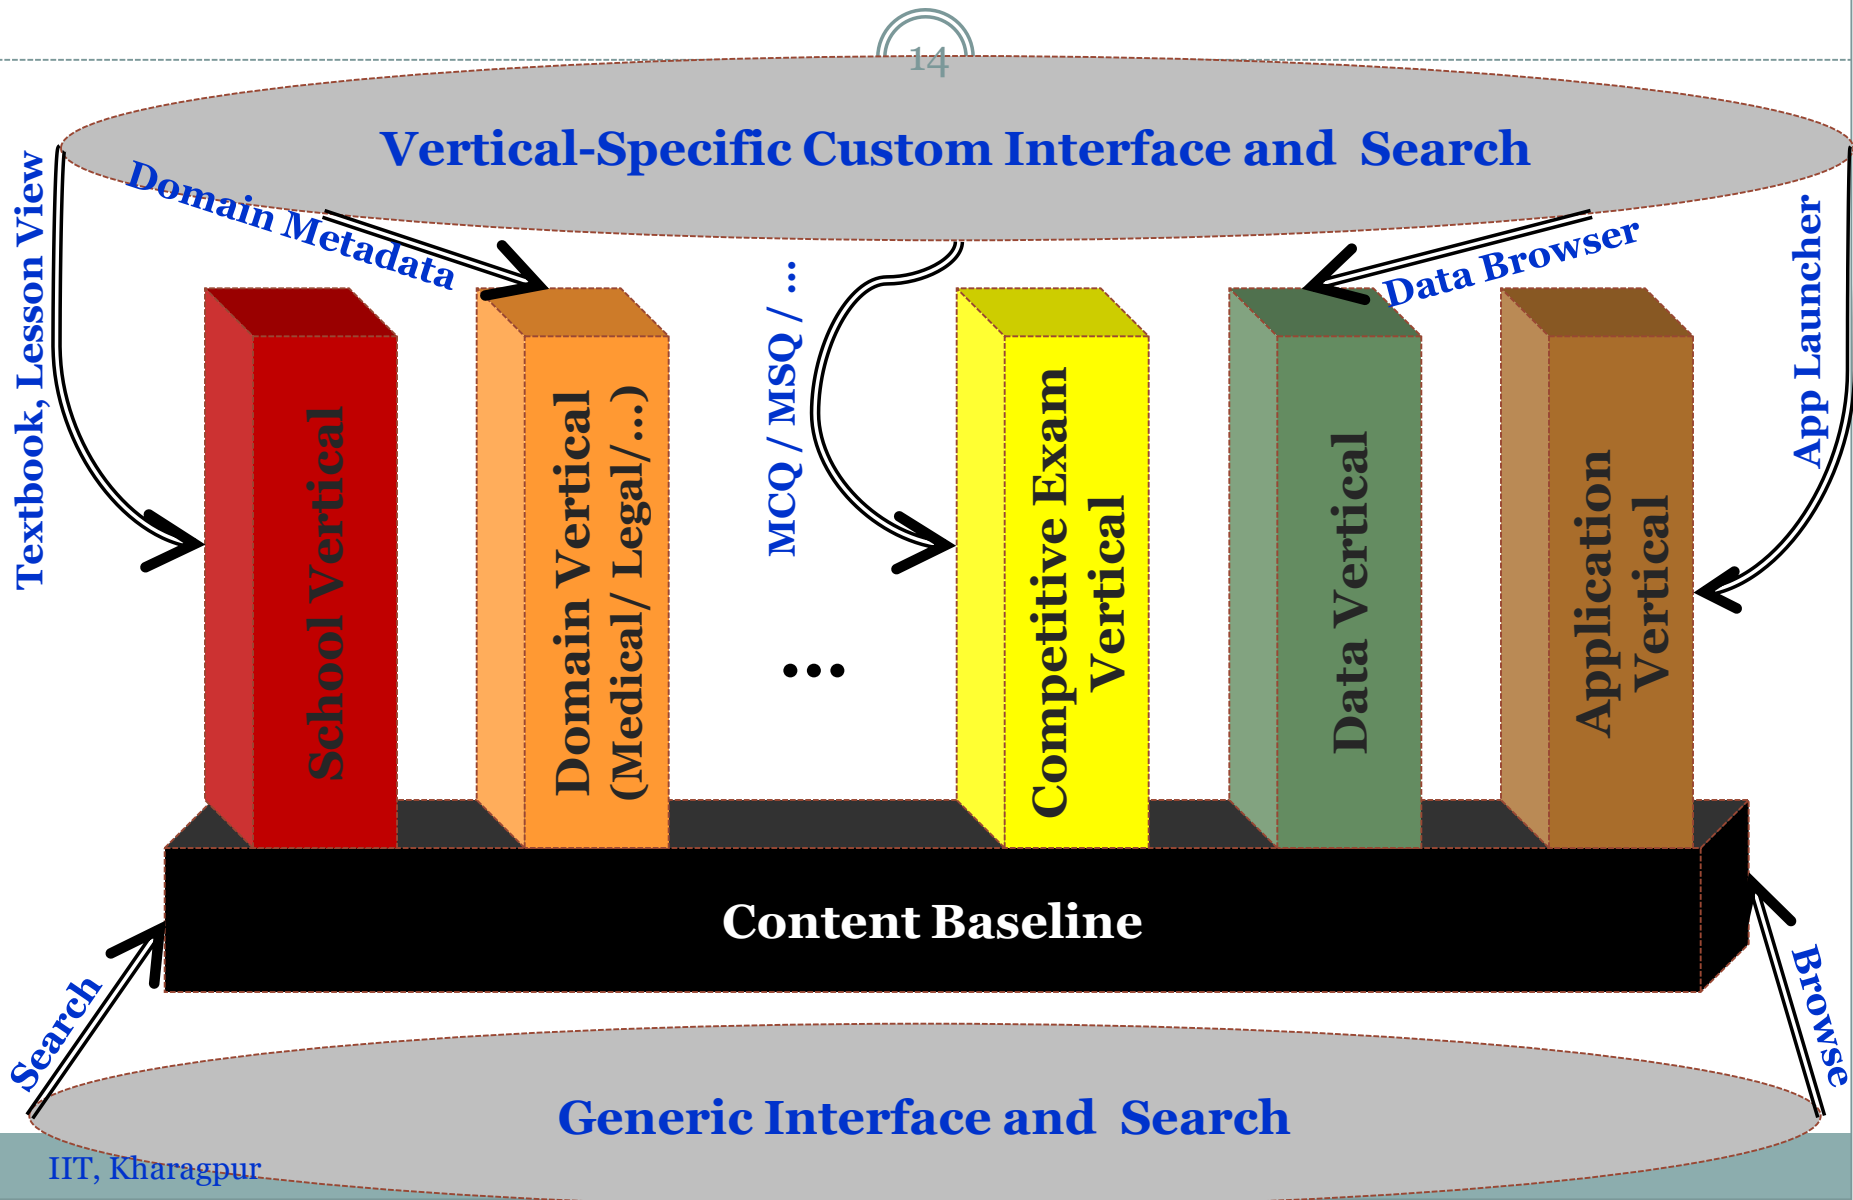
14

Vertical-Specific Custom Interface and Search

Textbook, Lesson View

Domain Metadata

MCQ / MSQ / …

Data Browser

App Launcher

School Vertical

Domain Vertical (Medical/ Legal/…)

…

Competitive Exam Vertical

Data Vertical

Application Vertical

Content Baseline

Search

Browse

Generic Interface and Search

IIT, Kharagpur